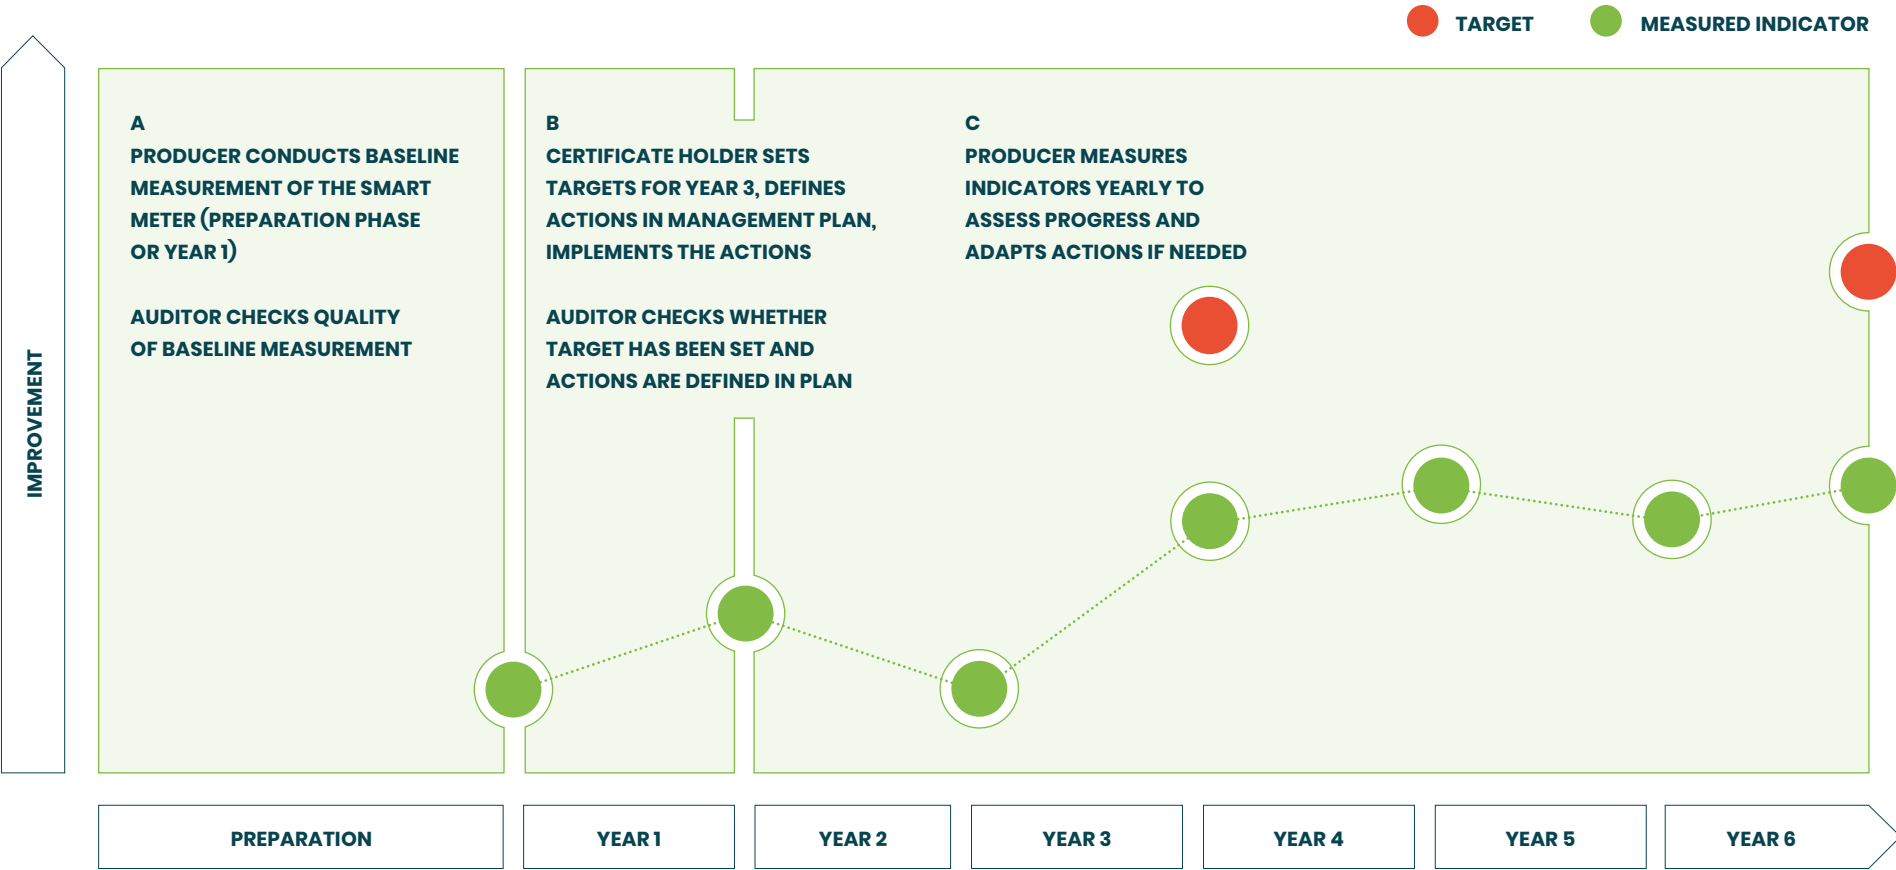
TARGET MEASURED INDICATOR

IMPROVEMENT

A
PRODUCER CONDUCTS BASELINE MEASUREMENT OF THE SMART METER (PREPARATION PHASE OR YEAR 1)

AUDITOR CHECKS QUALITY OF BASELINE MEASUREMENT

B
CERTIFICATE HOLDER SETS TARGETS FOR YEAR 3, DEFINES ACTIONS IN MANAGEMENT PLAN, IMPLEMENTS THE ACTIONS

AUDITOR CHECKS WHETHER TARGET HAS BEEN SET AND ACTIONS ARE DEFINED IN PLAN

C
PRODUCER MEASURES INDICATORS YEARLY TO ASSESS PROGRESS AND ADAPTS ACTIONS IF NEEDED

PREPARATION
YEAR 1
YEAR 2
YEAR 3
YEAR 4
YEAR 5
YEAR 6